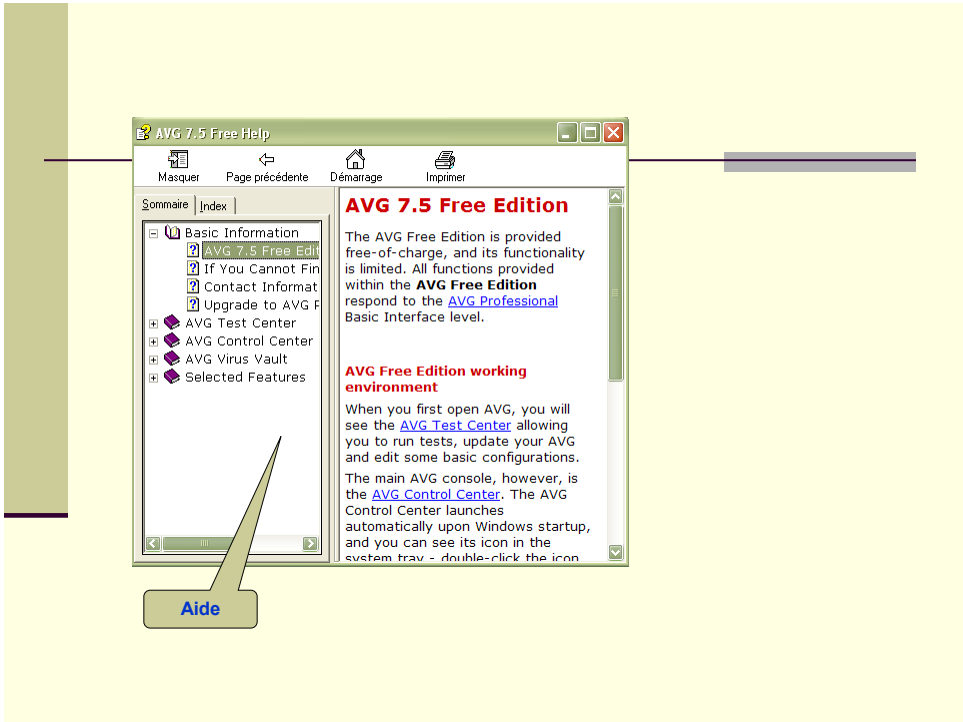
AVG 7.5 Free Help

Masquer Page précédente Démarrage Imprimer

Sommaire Index

Basic Information
AVG 7.5 Free Edit
If You Cannot Fin
Contact Informat
Upgrade to AVG F
AVG Test Center
AVG Control Center
AVG Virus Vault
Selected Features

AVG 7.5 Free Edition

The AVG Free Edition is provided free-of-charge, and its functionality is limited. All functions provided within the **AVG Free Edition** respond to the AVG Professional Basic Interface level.

AVG Free Edition working environment

When you first open AVG, you will see the AVG Test Center allowing you to run tests, update your AVG and edit some basic configurations.

The main AVG console, however, is the AVG Control Center. The AVG Control Center launches automatically upon Windows startup, and you can see its icon in the system tray - double-click the icon

Aide